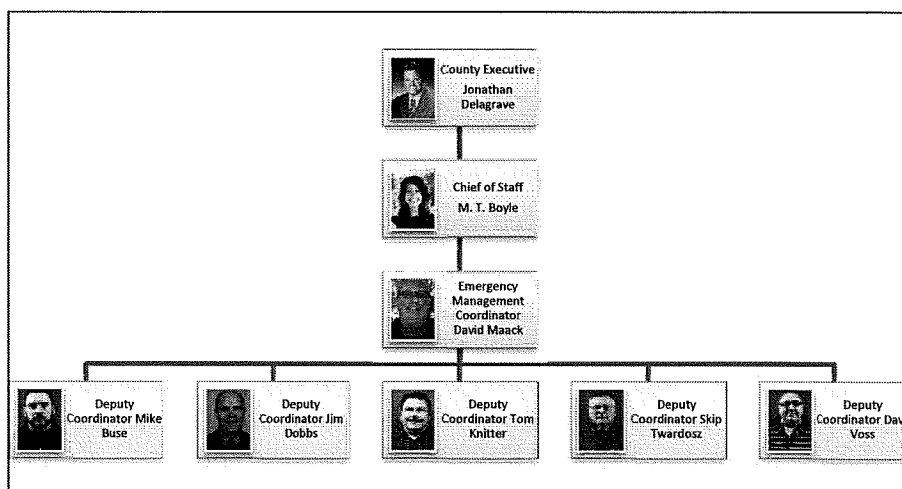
County Executive Jonathan Delagrave

Chief of Staff M. T. Boyle

Emergency Management Coordinator David Maack

Deputy Coordinator Mike Buse

Deputy Coordinator Jim Dobbs

Deputy Coordinator Tom Knitter

Deputy Coordinator Skip Twardosz

Deputy Coordinator Dav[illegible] Voss